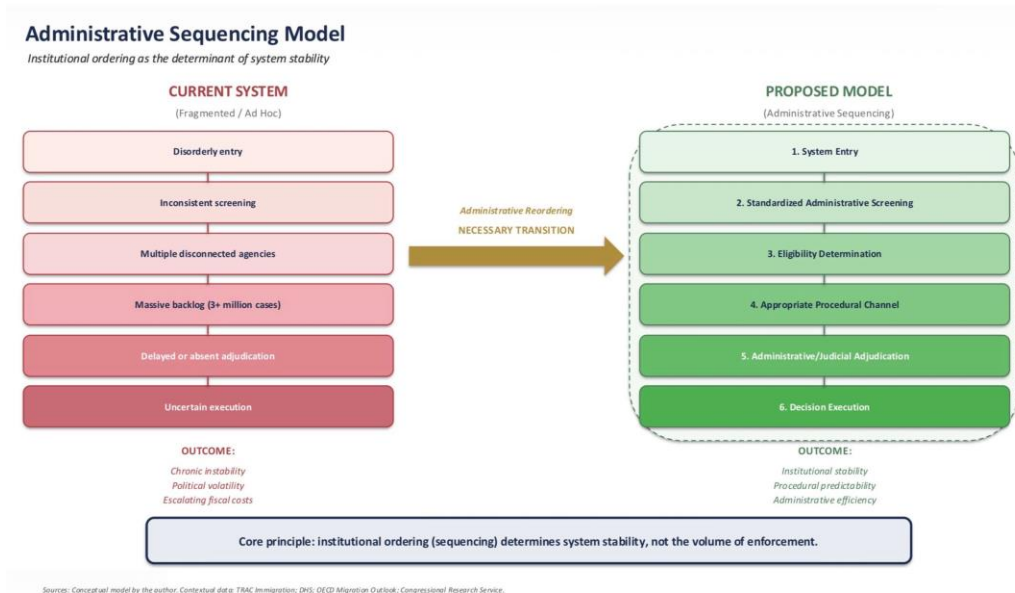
Administrative Sequencing Model

Institutional ordering as the determinant of system stability

CURRENT SYSTEM

(Fragmented / Ad Hoc)

Disorderly entry

Inconsistent screening

Multiple disconnected agencies

Massive backlog (3+ million cases)

Delayed or absent adjudication

Uncertain execution

OUTCOME:

Chronic instability
Political volatility
Escalating fiscal costs

Administrative Reordering

NECESSARY TRANSITION

PROPOSED MODEL

(Administrative Sequencing)

1. System Entry

2. Standardized Administrative Screening

3. Eligibility Determination

4. Appropriate Procedural Channel

5. Administrative/Judicial Adjudication

6. Decision Execution

OUTCOME:

Institutional stability
Procedural predictability
Administrative efficiency

Core principle: institutional ordering (sequencing) determines system stability, not the volume of enforcement.

Sources: Conceptual model by the author. Contextual data: TRAC Immigration; DHS; OECD Migration Outlook; Congressional Research Service.